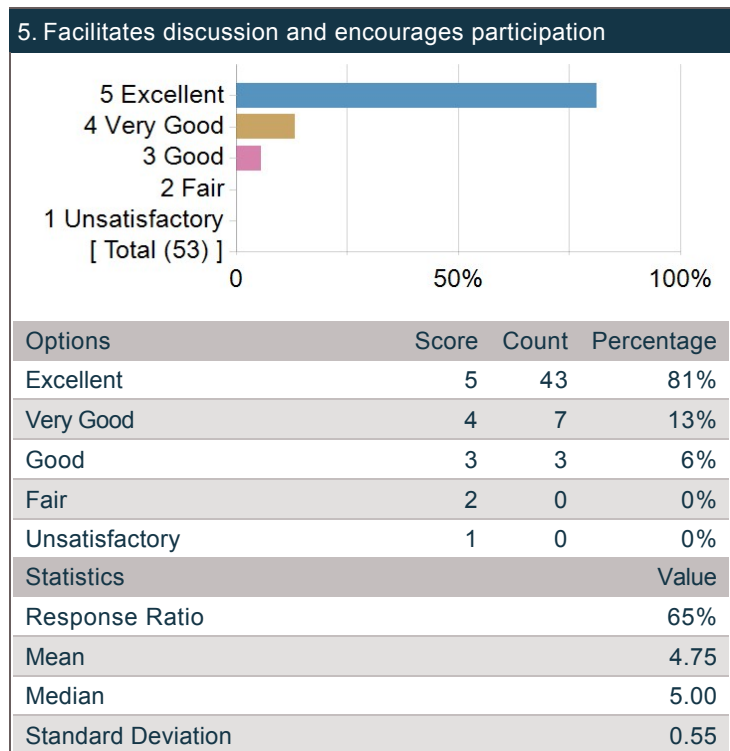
5. Facilitates discussion and encourages participation

5 Excellent
4 Very Good
3 Good
2 Fair
1 Unsatisfactory
[ Total (53) ]

0
50%
100%

| Options | Score | Count | Percentage |
|---|---|---|---|
| Excellent | 5 | 43 | 81% |
| Very Good | 4 | 7 | 13% |
| Good | 3 | 3 | 6% |
| Fair | 2 | 0 | 0% |
| Unsatisfactory | 1 | 0 | 0% |

| Statistics | Value |
|---|---|
| Response Ratio | 65% |
| Mean | 4.75 |
| Median | 5.00 |
| Standard Deviation | 0.55 |